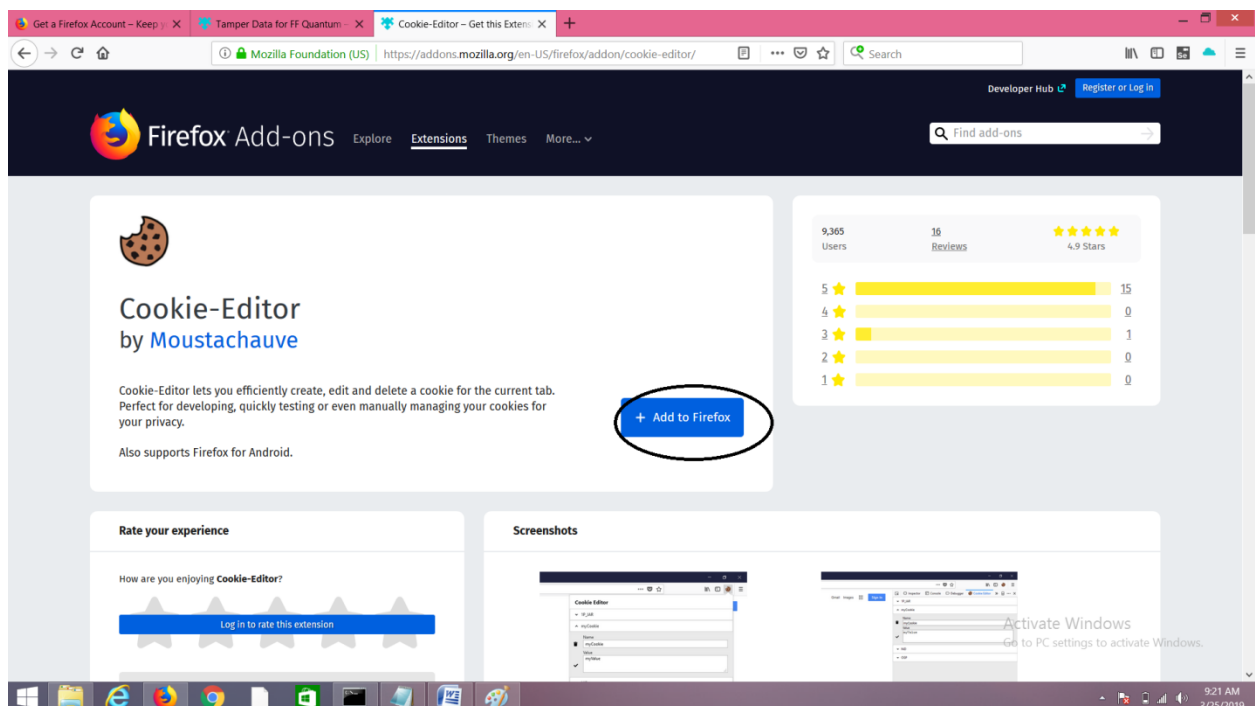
Get a Firefox Account – Keep y
Tamper Data for FF Quantum –
Cookie-Editor – Get this Extens

Mozilla Foundation (US) https://addons.mozilla.org/en-US/firefox/addon/cookie-editor/

Search

Developer Hub Register or Log in

Firefox Add-ons Explore Extensions Themes More...

Find add-ons

Cookie-Editor
by Moustachauve

Cookie-Editor lets you efficiently create, edit and delete a cookie for the current tab. Perfect for developing, quickly testing or even manually managing your cookies for your privacy.

Also supports Firefox for Android.

+ Add to Firefox

9,365
Users

16
Reviews

4.9 Stars

| | |
|---|---|
| 5 | 15 |
| 4 | 0 |
| 3 | 1 |
| 2 | 0 |
| 1 | 0 |

Rate your experience

How are you enjoying Cookie-Editor?

Log in to rate this extension

Screenshots

Cookie Editor

Activate Windows
Go to PC settings to activate Windows.

9:21 AM
3/25/2019